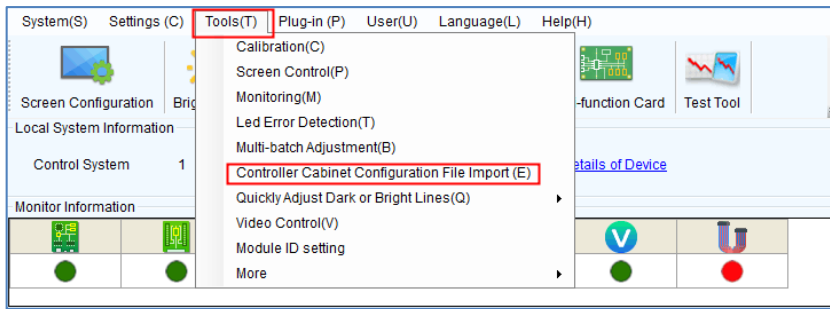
System(S) Settings (C) Tools(T) Plug-in (P) User(U) Language(L) Help(H)

Screen Configuration Brig

-function Card Test Tool

Local System Information

Control System 1

etails of Device

Monitor Information

Calibration(C)
Screen Control(P)
Monitoring(M)
Led Error Detection(T)
Multi-batch Adjustment(B)
Controller Cabinet Configuration File Import (E)
Quickly Adjust Dark or Bright Lines(Q)
Video Control(V)
Module ID setting
More